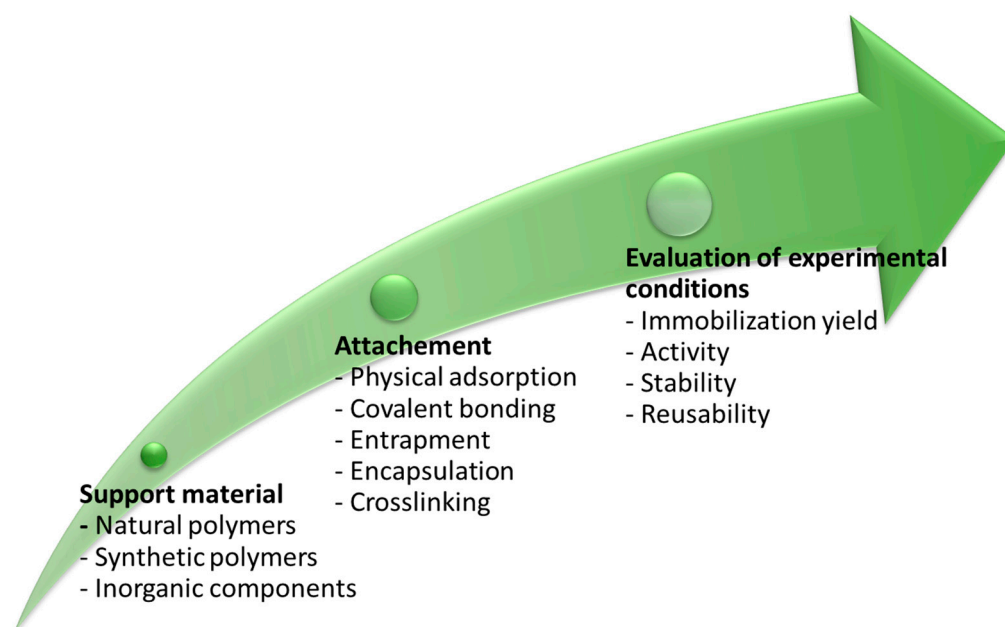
**Support material**
- Natural polymers
- Synthetic polymers
- Inorganic components

**Attachement**
- Physical adsorption
- Covalent bonding
- Entrapment
- Encapsulation
- Crosslinking

**Evaluation of experimental conditions**
- Immobilization yield
- Activity
- Stability
- Reusability